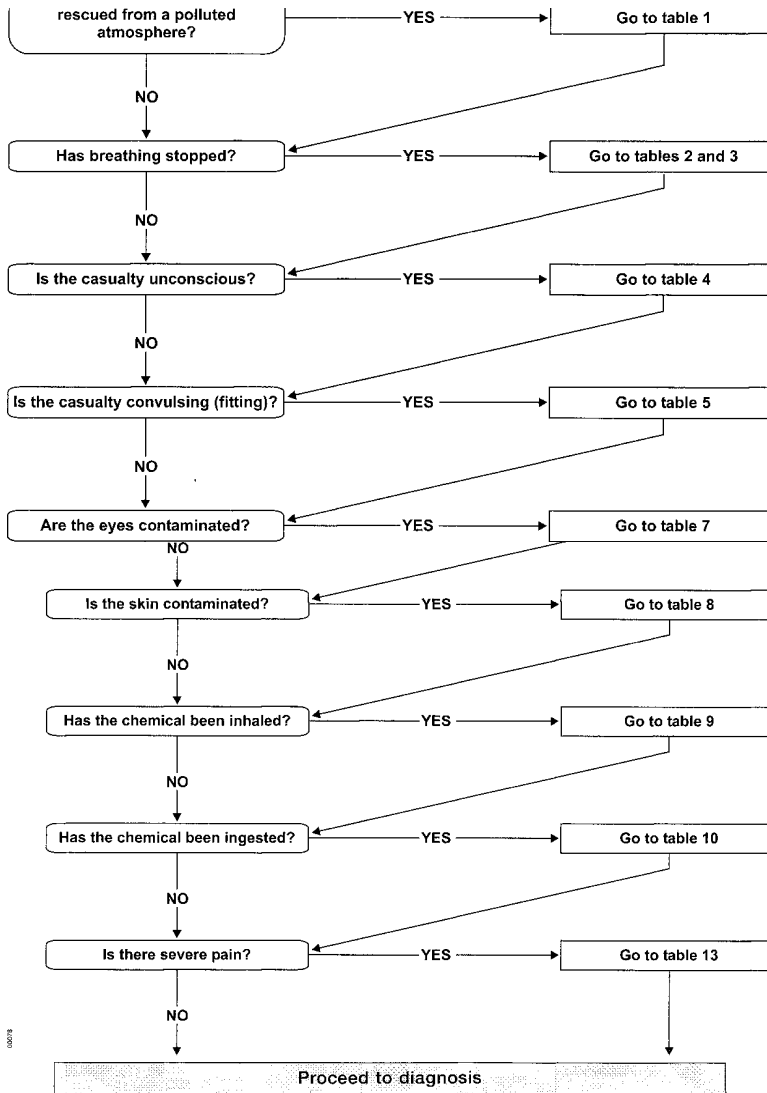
rescued from a polluted atmosphere?

YES

Go to table 1

NO

Has breathing stopped?

YES

Go to tables 2 and 3

NO

Is the casualty unconscious?

YES

Go to table 4

NO

Is the casualty convulsing (fitting)?

YES

Go to table 5

NO

Are the eyes contaminated?

YES

Go to table 7

NO

Is the skin contaminated?

YES

Go to table 8

NO

Has the chemical been inhaled?

YES

Go to table 9

NO

Has the chemical been ingested?

YES

Go to table 10

NO

Is there severe pain?

YES

Go to table 13

NO

Proceed to diagnosis

00078